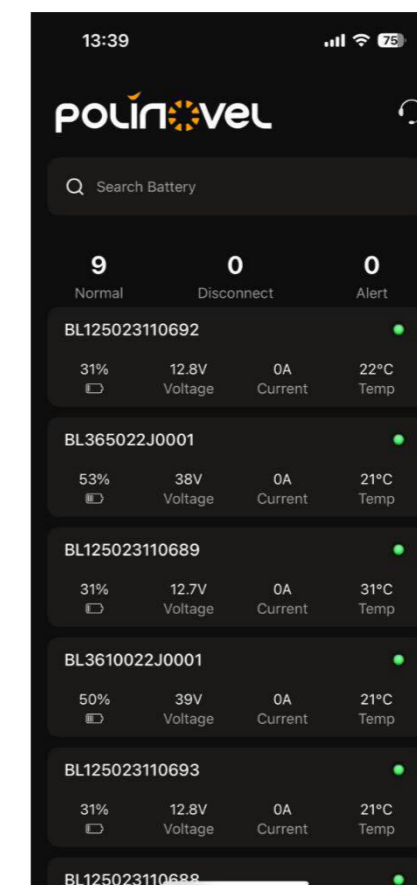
13:39

75

POLINOVEL

Search Battery

9
Normal

0
Disconnect

0
Alert

BL125023110692

31%

12.8V
Voltage

0A
Current

22°C
Temp

BL365022J0001

53%

38V
Voltage

0A
Current

21°C
Temp

BL125023110689

31%

12.7V
Voltage

0A
Current

31°C
Temp

BL3610022J0001

50%

39V
Voltage

0A
Current

21°C
Temp

BL125023110693

31%

12.8V
Voltage

0A
Current

21°C
Temp

BL125023110688